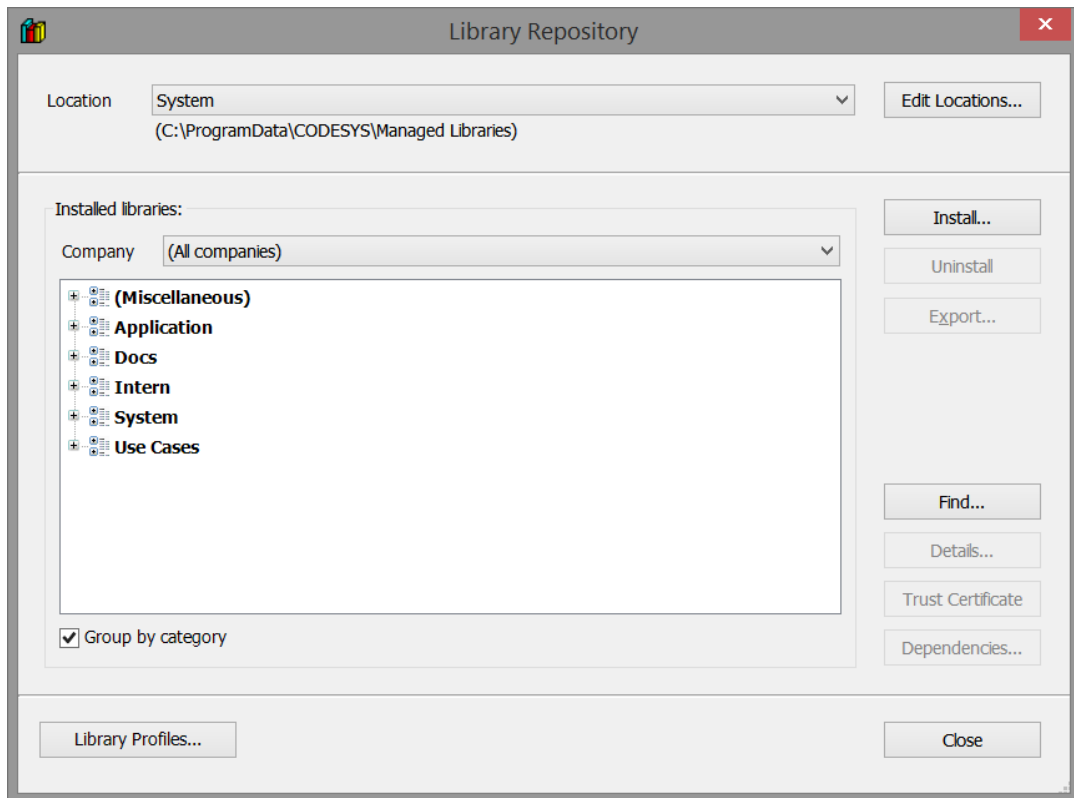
Library Repository

Location System

(C:\ProgramData\CODESYS\Managed Libraries)

Edit Locations...

Installed libraries:

Company (All companies)

(Miscellaneous)
Application
Docs
Intern
System
Use Cases

Group by category

Install...
Uninstall
Export...
Find...
Details...
Trust Certificate
Dependencies...

Library Profiles...

Close